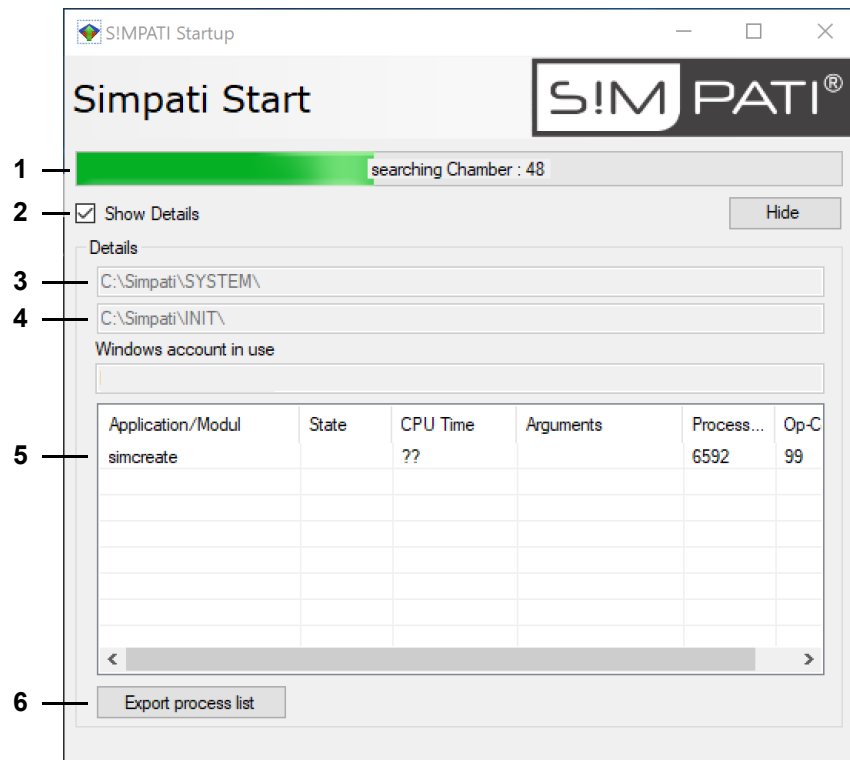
S!MPATI Startup

Simpati Start

S!M PATI®

1

searching Chamber : 48

2

Show Details

Hide

Details

3

C:\Simpati\SYSTEM\

4

C:\Simpati\INIT\

Windows account in use

5

| Application/Modul | State | CPU Time | Arguments | Process... | Op-C |
|---|---|---|---|---|---|
| simcreate | | ?? | | 6592 | 99 |

6

Export process list